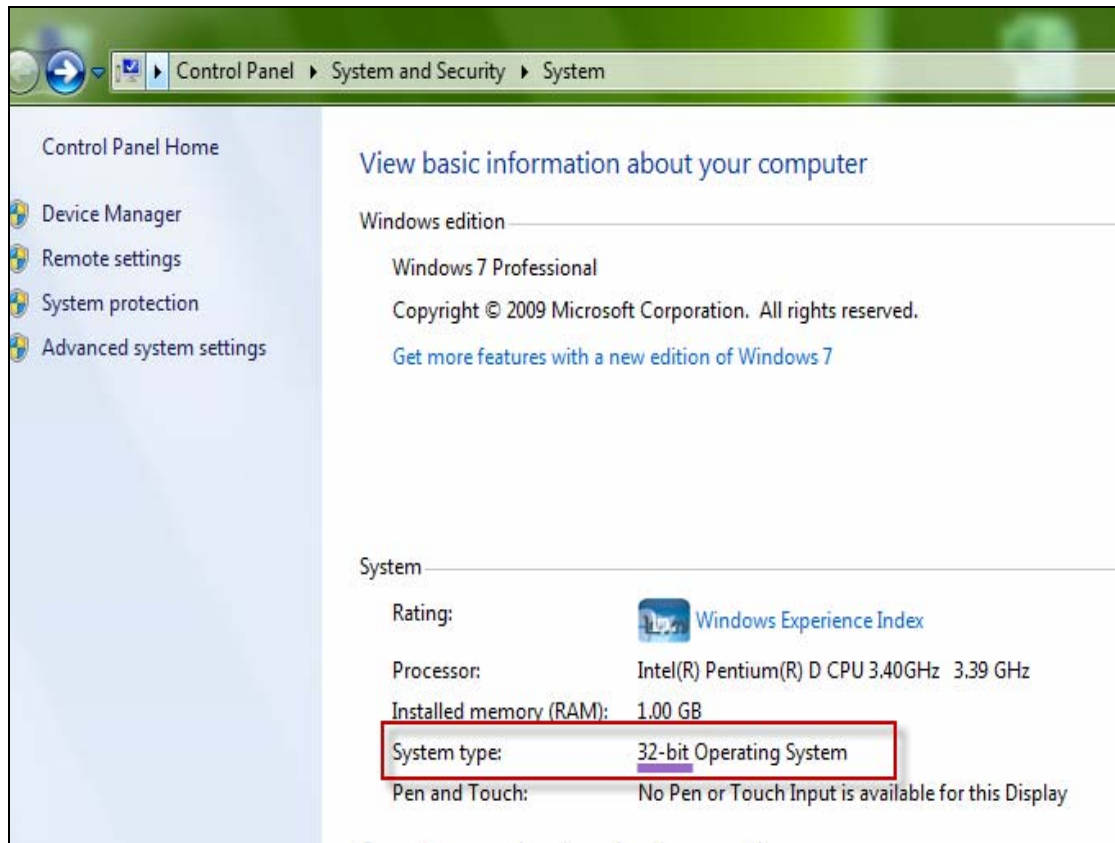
Control Panel ▸ System and Security ▸ System

Control Panel Home

Device Manager

Remote settings

System protection

Advanced system settings

View basic information about your computer

Windows edition

Windows 7 Professional

Copyright © 2009 Microsoft Corporation. All rights reserved.

Get more features with a new edition of Windows 7

System

| | |
|---|---|
| Rating: | Windows Experience Index |
| Processor: | Intel(R) Pentium(R) D CPU 3.40GHz 3.39 GHz |
| Installed memory (RAM): | 1.00 GB |
| System type: | 32-bit Operating System |
| Pen and Touch: | No Pen or Touch Input is available for this Display |